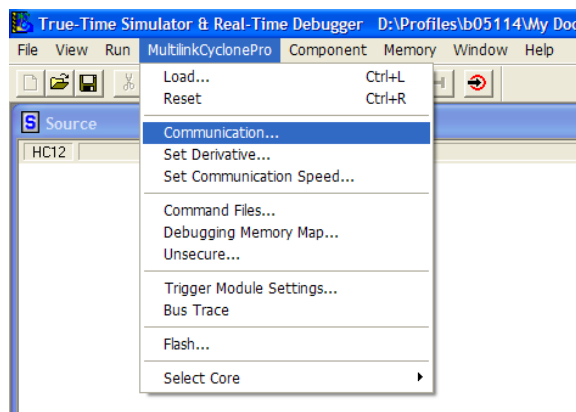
True-Time Simulator & Real-Time Debugger D:\Profiles\b05114\My Doc

File View Run MultilinkCyclonePro Component Memory Window Help

Source

HC12

Load... Ctrl+L
Reset Ctrl+R

Communication...
Set Derivative...
Set Communication Speed...

Command Files...
Debugging Memory Map...
Unsecure...

Trigger Module Settings...
Bus Trace

Flash...

Select Core